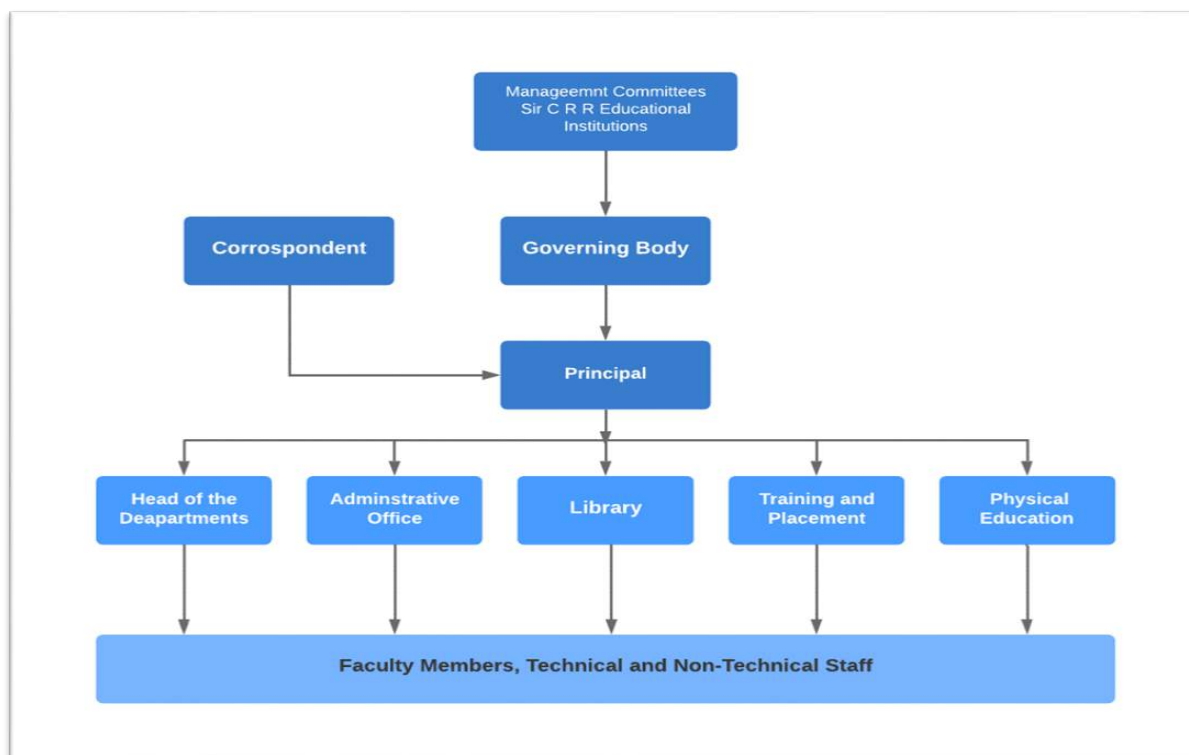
Manageemnt Committees
Sir C R R Educational
Institutions

Corrospondent

Governing Body

Principal

Head of the Deapartments

Adminstrative Office

Library

Training and Placement

Physical Education

Faculty Members, Technical and Non-Technical Staff